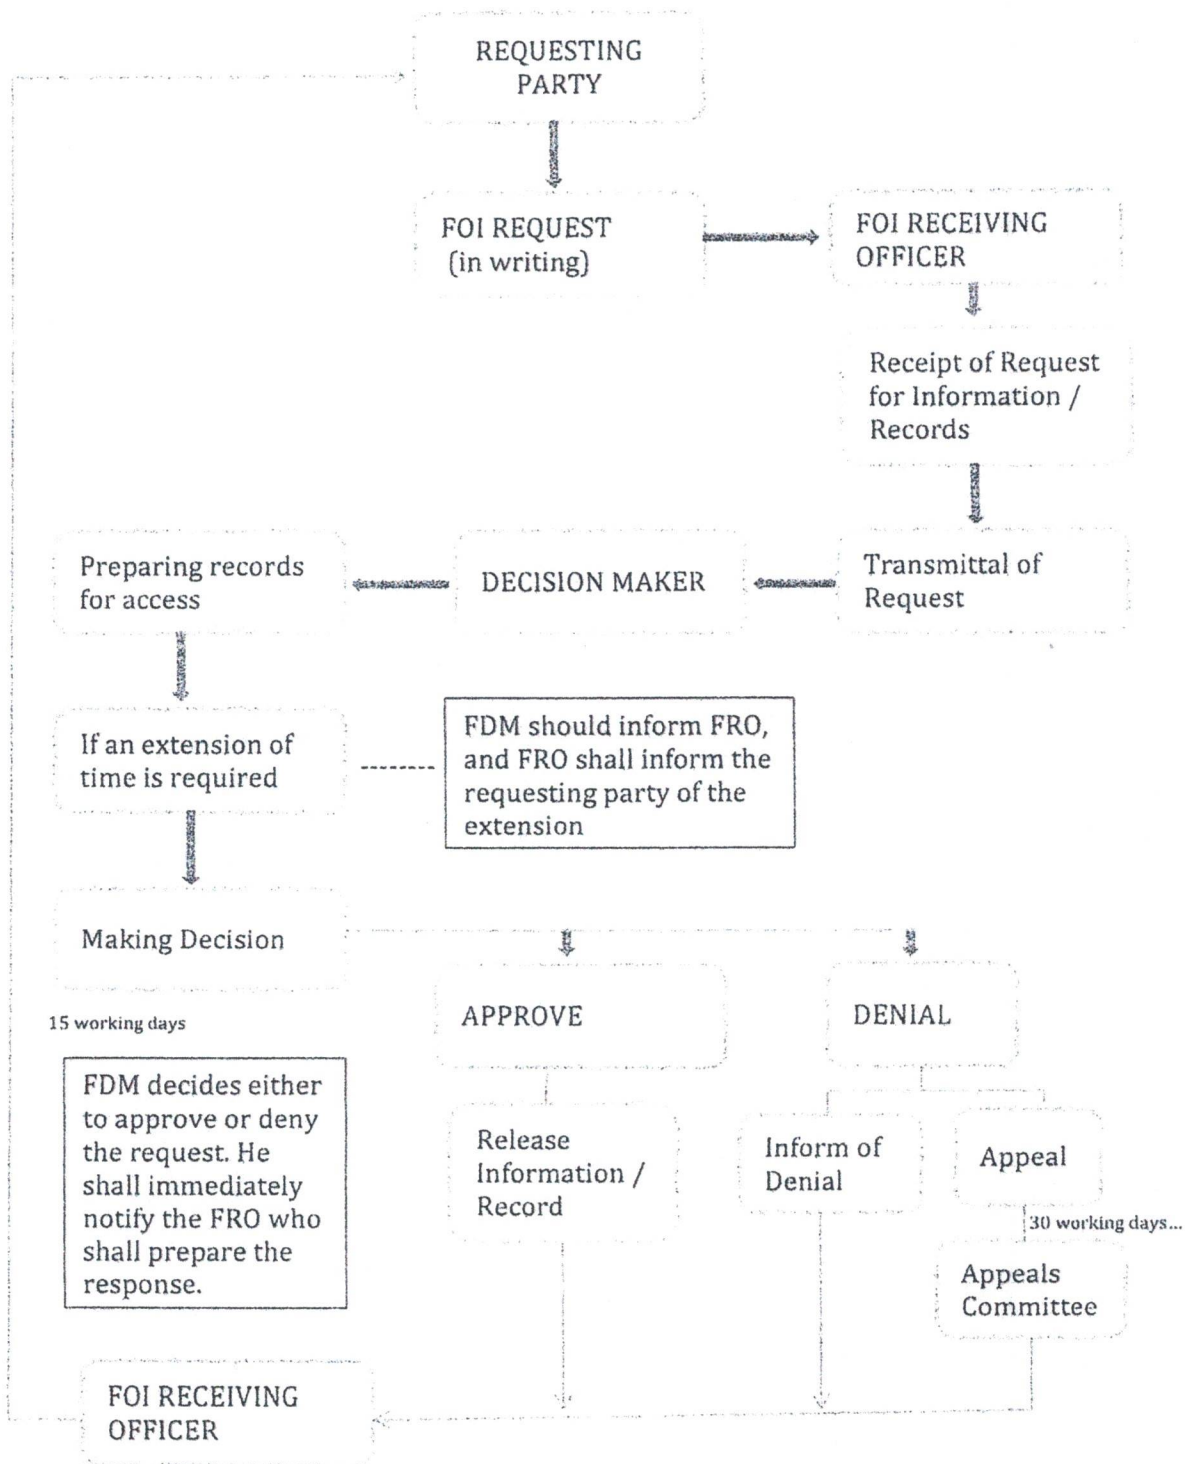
REQUESTING PARTY

FOI REQUEST (in writing)

FOI RECEIVING OFFICER

Receipt of Request for Information / Records

Transmittal of Request

DECISION MAKER

Preparing records for access

If an extension of time is required

FDM should inform FRO, and FRO shall inform the requesting party of the extension

Making Decision

15 working days

FDM decides either to approve or deny the request. He shall immediately notify the FRO who shall prepare the response.

APPROVE

DENIAL

Release Information / Record

Inform of Denial

Appeal

30 working days...

Appeals Committee

FOI RECEIVING OFFICER